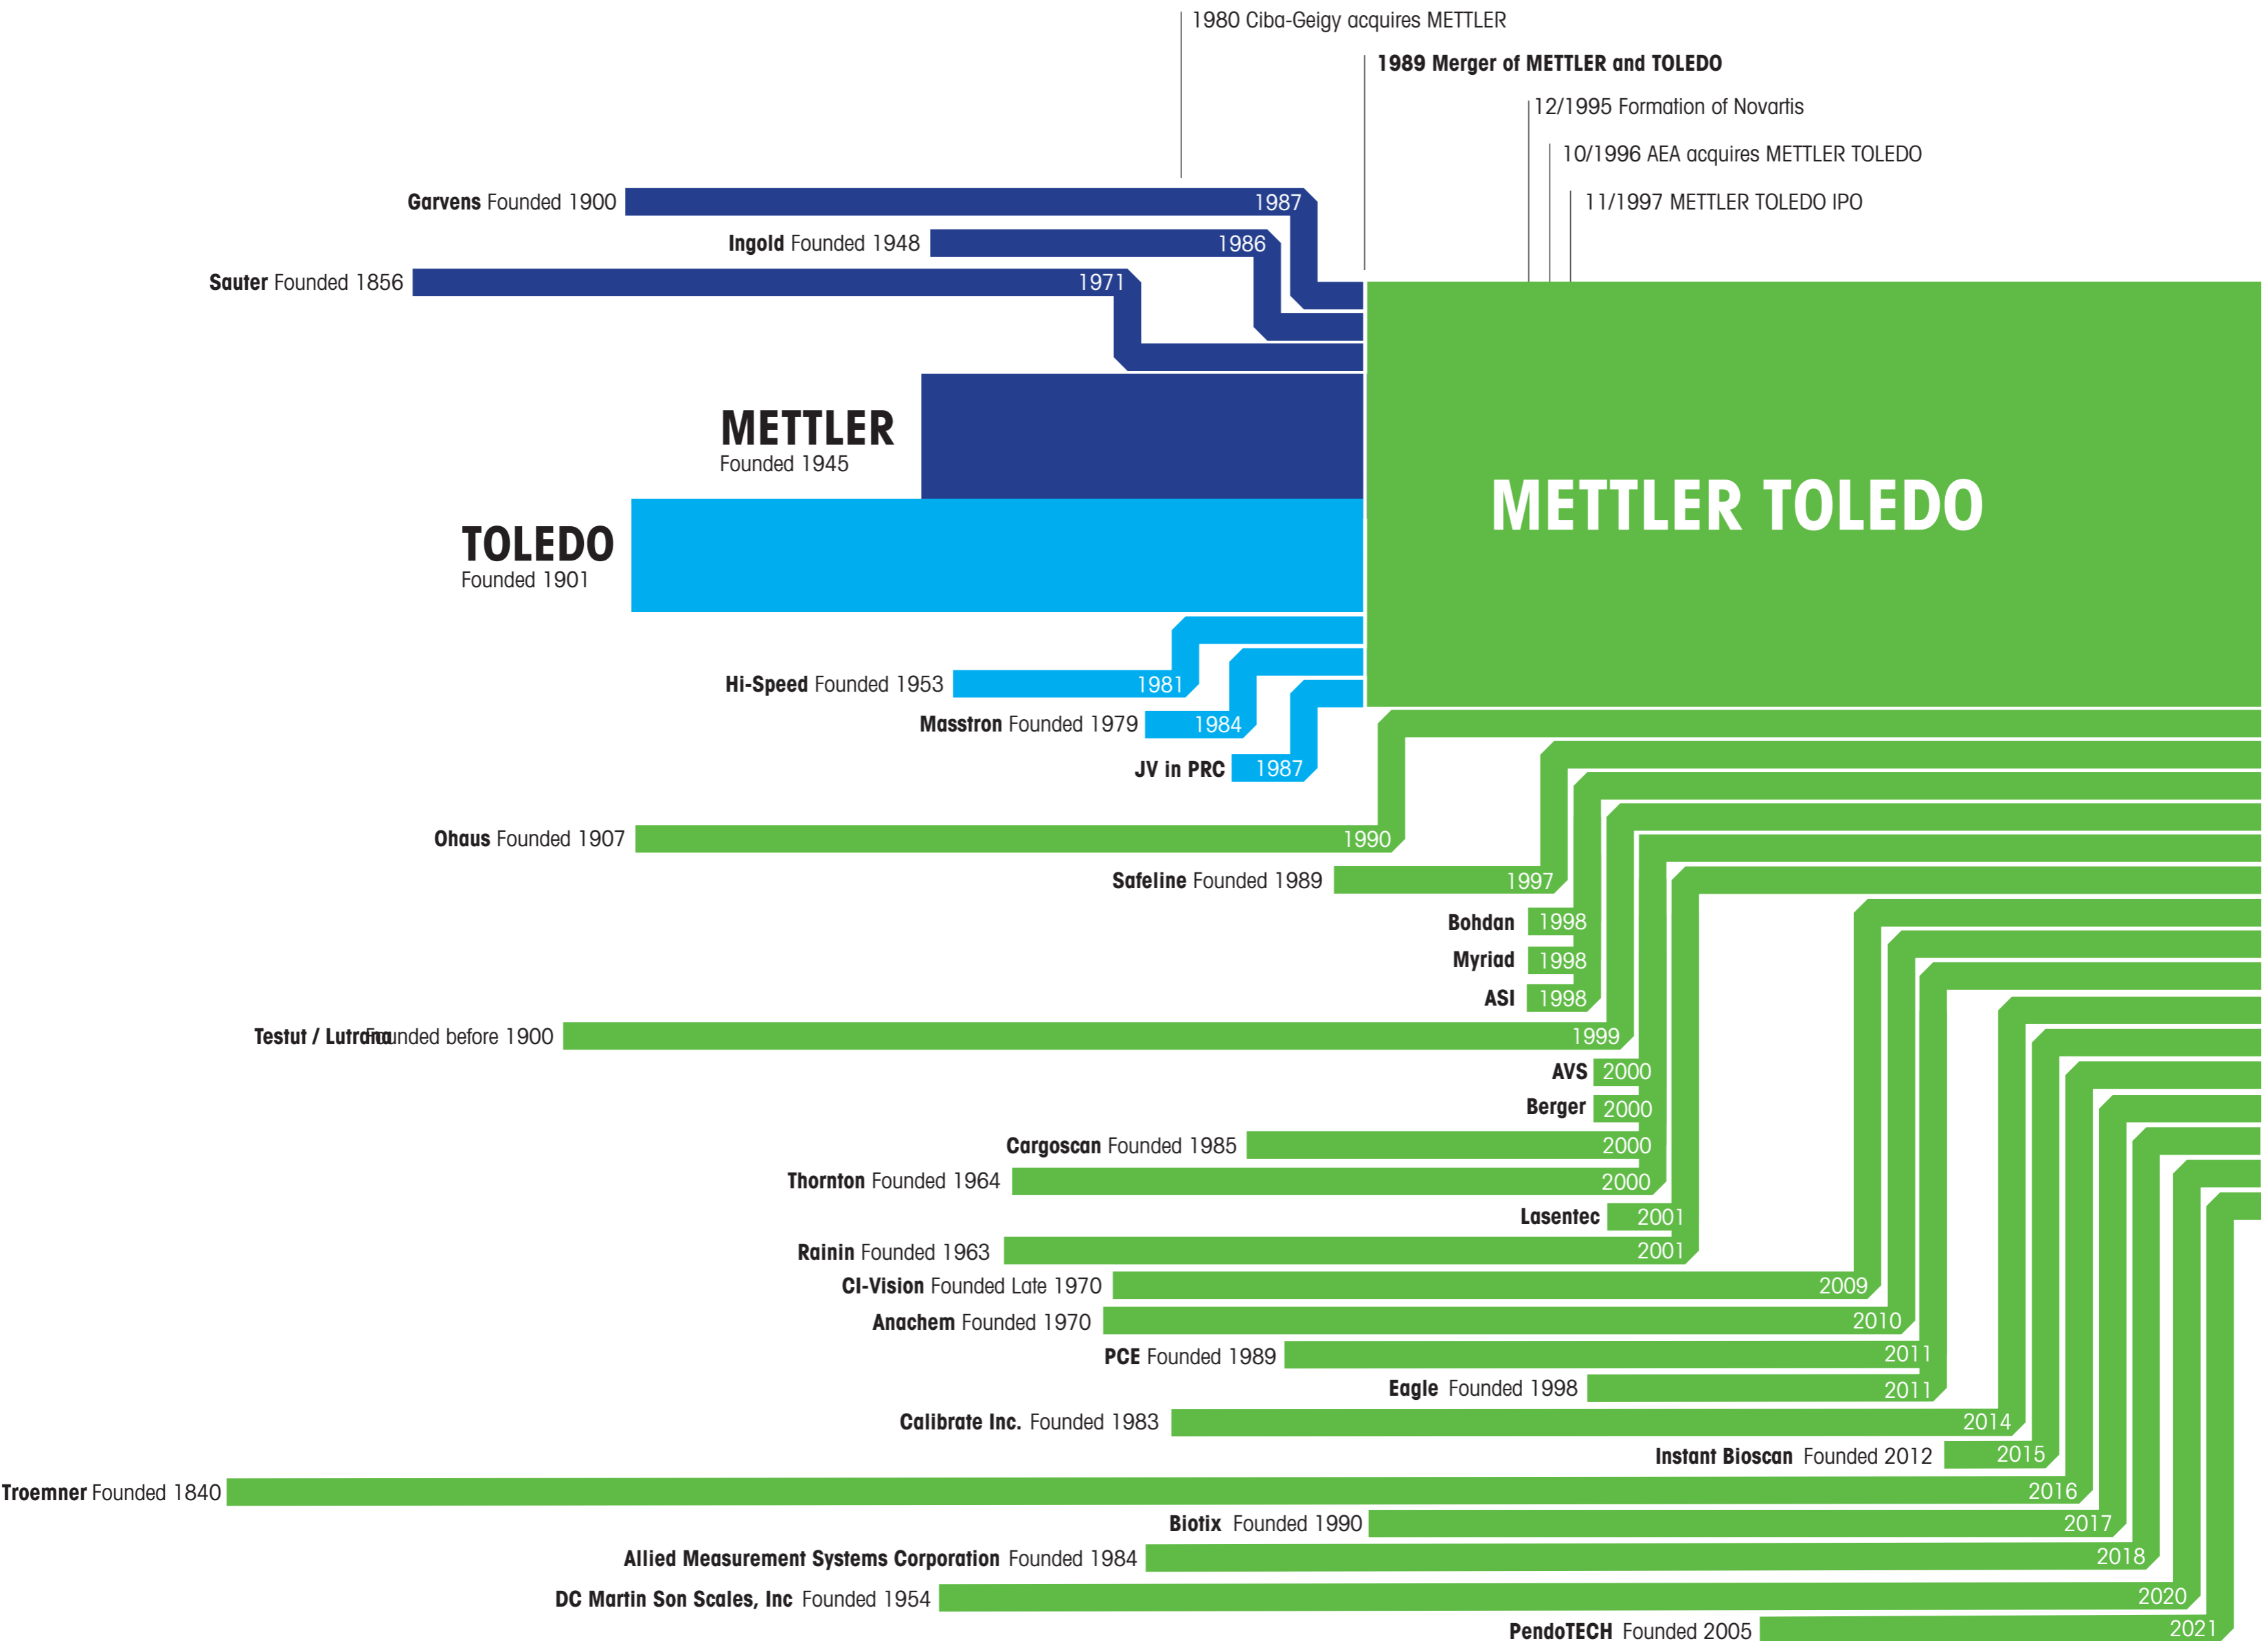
1980 Ciba-Geigy acquires METTLER

1989 Merger of METTLER and TOLEDO

12/1995 Formation of Novartis

10/1996 AEA acquires METTLER TOLEDO

11/1997 METTLER TOLEDO IPO

Garvens Founded 1900 1987

Ingold Founded 1948 1986

Sauter Founded 1856 1971

METTLER
Founded 1945

TOLEDO
Founded 1901

METTLER TOLEDO

Hi-Speed Founded 1953 1981

Masstron Founded 1979 1984

JV in PRC 1987

Ohaus Founded 1907 1990

Safeline Founded 1989 1997

Bohdan 1998

Myriad 1998

ASI 1998

Testut / Lutrana Founded before 1900 1999

AVS 2000

Berger 2000

Cargoscan Founded 1985 2000

Thornton Founded 1964 2000

Lasentec 2001

Rainin Founded 1963 2001

CI-Vision Founded Late 1970 2009

Anachem Founded 1970 2010

PCE Founded 1989 2011

Eagle Founded 1998 2011

Calibrate Inc. Founded 1983 2014

Instant Bioscan Founded 2012 2015

Troemner Founded 1840 2016

Biotix Founded 1990 2017

Allied Measurement Systems Corporation Founded 1984 2018

DC Martin Son Scales, Inc Founded 1954 2020

PendoTECH Founded 2005 2021